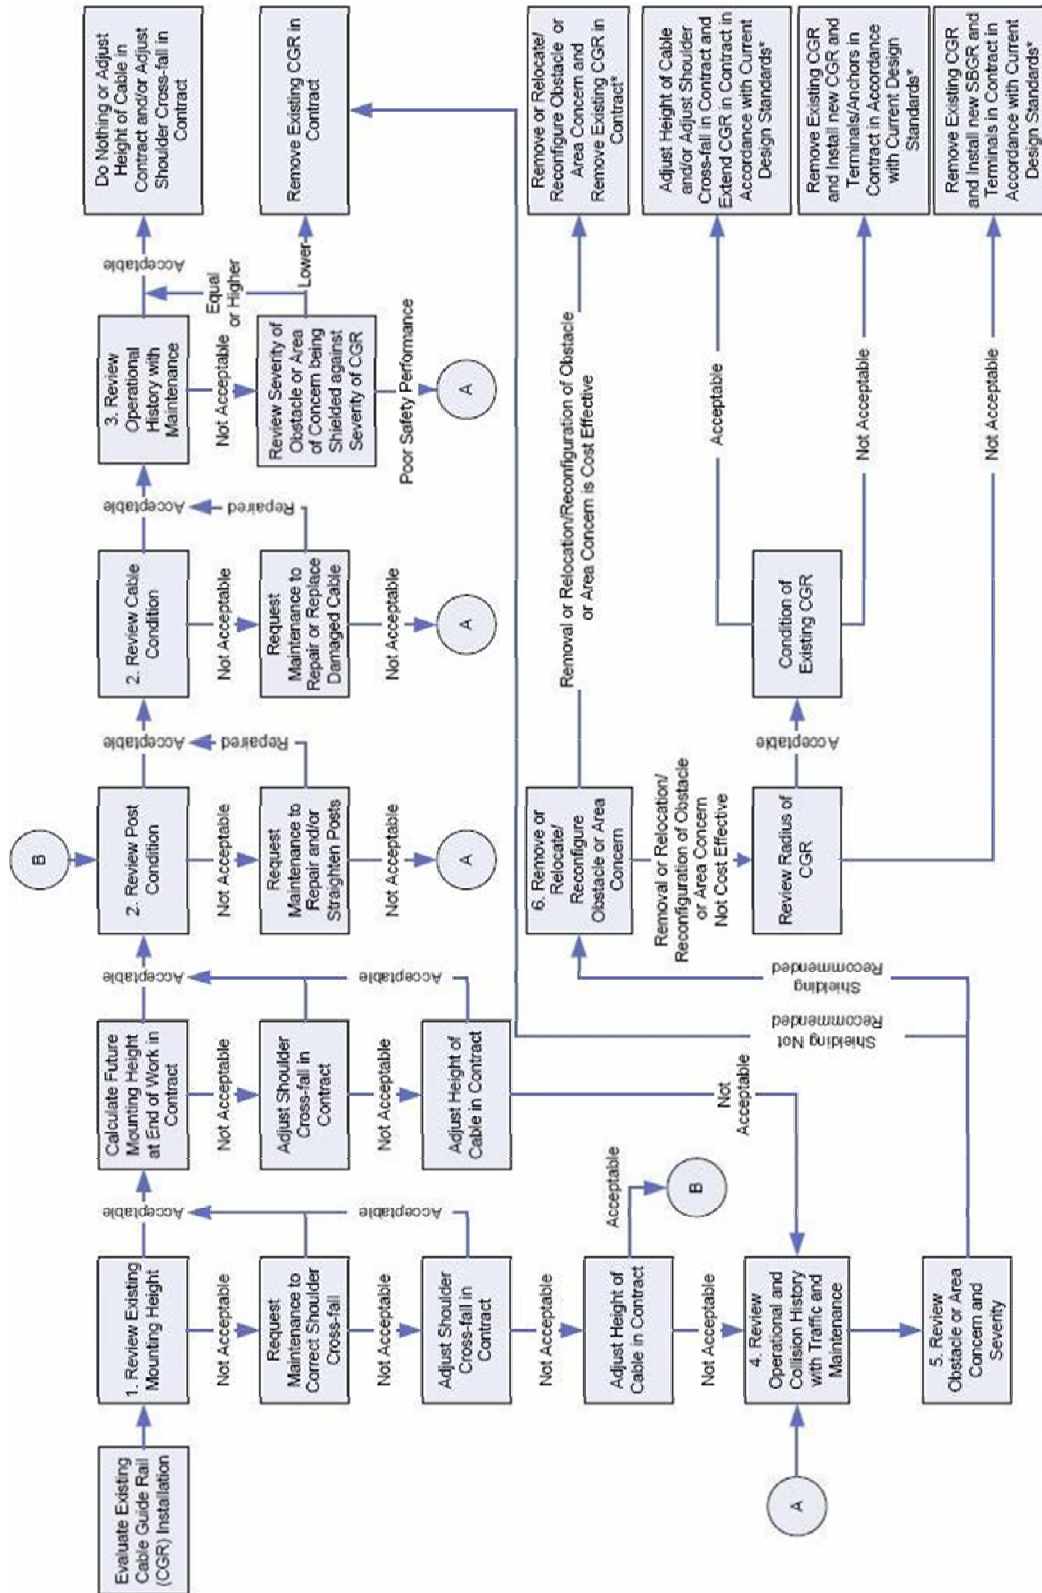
Evaluate Existing Cable Guide Rail (CGR) Installation

1. Review Existing Mounting Height

Acceptable

Not Acceptable

Request Maintenance to Correct Shoulder Cross-fall

Acceptable

Not Acceptable

Adjust Shoulder Cross-fall in Contract

Not Acceptable

Adjust Height of Cable in Contract

Acceptable

B

Not Acceptable

4. Review Operational and Collision History with Traffic and Maintenance

A

5. Review Obstacle or Area Concern and Severity

Calculate Future Mounting Height at End of Work in Contract

Acceptable

Not Acceptable

Adjust Shoulder Cross-fall in Contract

Acceptable

Not Acceptable

Adjust Height of Cable in Contract

Not Acceptable

Shielding Not Recommended

Shielding Recommended

B

2. Review Post Condition

Acceptable

Repaired

Not Acceptable

Request Maintenance to Repair and/or Straighten Posts

Not Acceptable

A

2. Review Cable Condition

Acceptable

Repaired

Not Acceptable

Request Maintenance to Repair or Replace Damaged Cable

Not Acceptable

A

3. Review Operational History with Maintenance

Acceptable

Equal or Higher

Not Acceptable

Review Severity of Obstacle or Area of Concern being Shielded against Severity of CGR

Lower

Poor Safety Performance

A

Do Nothing or Adjust Height of Cable in Contract and/or Adjust Shoulder Cross-fall in Contract

Remove Existing CGR in Contract

6. Remove or Relocate/ Reconfigure Obstacle or Area Concern

Removal or Relocation/Reconfiguration of Obstacle or Area Concern is Cost Effective

Removal or Relocation/ Reconfiguration of Obstacle or Area Concern Not Cost Effective

Review Radius of CGR

Acceptable

Condition of Existing CGR

Acceptable

Not Acceptable

Not Acceptable

Remove or Relocate/ Reconfigure Obstacle or Area Concern and Remove Existing CGR in Contract*

Adjust Height of Cable and/or Adjust Shoulder Cross-fall in Contract and Extend CGR in Contract in Accordance with Current Design Standards*

Remove Existing CGR and Install new CGR and Terminals/Anchors in Contract in Accordance with Current Design Standards*

Remove Existing CGR and Install new SBGR and Terminals in Contract in Accordance with Current Design Standards*